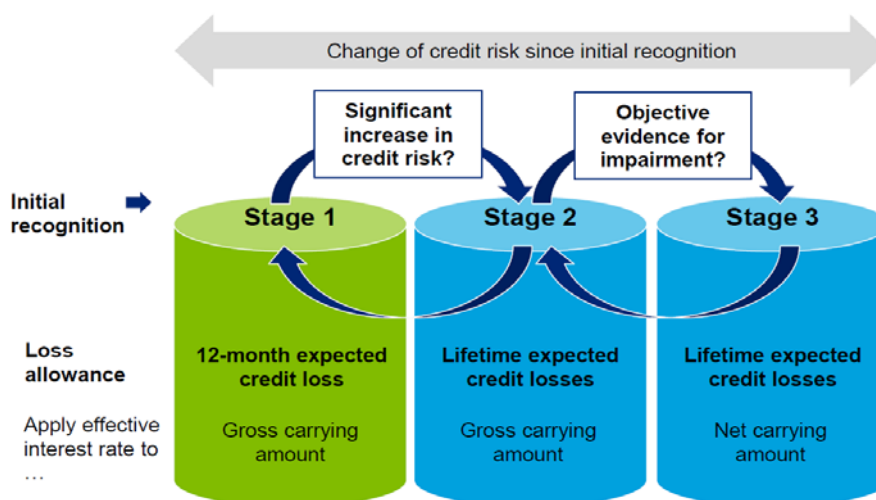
Change of credit risk since initial recognition

Significant increase in credit risk?

Objective evidence for impairment?

Initial recognition

Stage 1

Stage 2

Stage 3

Loss allowance

12-month expected credit loss

Lifetime expected credit losses

Lifetime expected credit losses

Apply effective interest rate to …

Gross carrying amount

Gross carrying amount

Net carrying amount